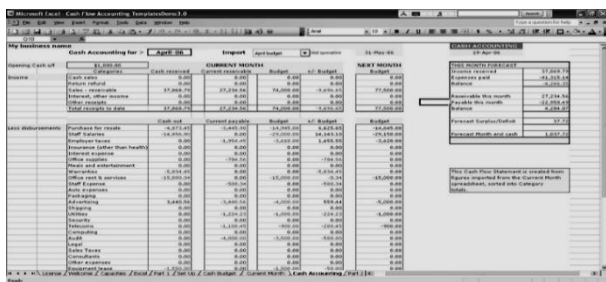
Microsoft Excel - Cash Flow Accounting TemplatesDemo 3.0

My business name

Cash Accounting for > April 06 Import April budget 31-Mar-06

Opening Cash of $1,000.00

CURRENT MONTH NEXT MONTH

| | Categories | Cash received | Current receivable | Budget | +/- Budget | Budget |
|---|---|---|---|---|---|---|
| Income | Cash sales | 0.00 | 0.00 | 0.00 | 0.00 | 0.00 |
| | Return refund | 0.00 | 0.00 | 0.00 | 0.00 | 0.00 |
| | Sales - receivable | 37,069.70 | 27,214.56 | 74,000.00 | -3,656.45 | 77,500.00 |
| | Interest, other income | 0.00 | 0.00 | 0.00 | 0.00 | 0.00 |
| | Other receipts | 0.00 | 0.00 | 0.00 | 0.00 | 0.00 |
| | Total receipts to date | 37,069.70 | 27,214.56 | 74,000.00 | -3,656.45 | 77,500.00 |

| | | Cash out | Current payable | Budget | +/- Budget | Budget |
|---|---|---|---|---|---|---|
| Less disbursements | Purchase for resale | -4,673.45 | -2,445.70 | -14,345.00 | 6,625.85 | -14,645.00 |
| | Staff Salaries | -14,950.00 | 0.00 | -29,000.00 | 14,143.33 | -29,150.00 |
| | Employer taxes | 0.00 | -1,950.45 | -3,610.00 | 1,659.55 | -3,620.00 |
| | Insurance (other than health) | 0.00 | 0.00 | 0.00 | 0.00 | 0.00 |
| | Interest expense | 0.00 | 0.00 | 0.00 | 0.00 | 0.00 |
| | Office supplies | 0.00 | -784.56 | 0.00 | -784.56 | 0.00 |
| | Meals and entertainment | 0.00 | 0.00 | 0.00 | 0.00 | 0.00 |
| | Warranties | -3,654.45 | 0.00 | 0.00 | -3,654.45 | 0.00 |
| | Office rent & services | -15,000.00 | 0.00 | -15,000.00 | 0.00 | -15,000.00 |
| | Staff Expense | 0.00 | -500.34 | 0.00 | -500.34 | 0.00 |
| | Auto expenses | 0.00 | 0.00 | 0.00 | 0.00 | 0.00 |
| | Packaging | 0.00 | 0.00 | 0.00 | 0.00 | 0.00 |
| | Advertising | 3,640.56 | -3,640.56 | -4,200.00 | 559.44 | -5,200.00 |
| | Shipping | 0.00 | 0.00 | 0.00 | 0.00 | 0.00 |
| | Utilities | 0.00 | -1,224.23 | -1,000.00 | -224.23 | -1,000.00 |
| | Security | 0.00 | 0.00 | 0.00 | 0.00 | 0.00 |
| | Telecoms | 0.00 | -1,100.45 | -900.00 | -200.45 | -900.00 |
| | Computing | 0.00 | 0.00 | 0.00 | 0.00 | 0.00 |
| | Audit | 0.00 | -4,000.00 | -3,500.00 | -500.00 | 0.00 |
| | Legal | 0.00 | 0.00 | 0.00 | 0.00 | 0.00 |
| | Other Taxes | 0.00 | 0.00 | 0.00 | 0.00 | 0.00 |
| | Consultants | 0.00 | 0.00 | 0.00 | 0.00 | 0.00 |
| | Other expenses | 0.00 | 0.00 | 0.00 | 0.00 | 0.00 |
| | Equipment lease | -1,250.00 | 0.00 | -1,250.00 | 0.00 | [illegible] |

CASH ACCOUNTING
27-Apr-06

THIS MONTH FORECAST
Income received 37,069.70
Expenses paid -41,315.16
Balance -4,245.46

Receivable this month 27,214.56
Payable this month -22,558.43
Balance 4,256.07

Forecast Surplus/Deficit 37.72

Forecast Month end cash 1,037.72

This Cash Flow Statement is created from figures imported from the Current Month spreadsheet, sorted into Category totals.

License / Welcome / Capacities / Excel / Part 1 / Set Up / Cash Budget / Current Month / Cash Accounting / Part 2

Ready